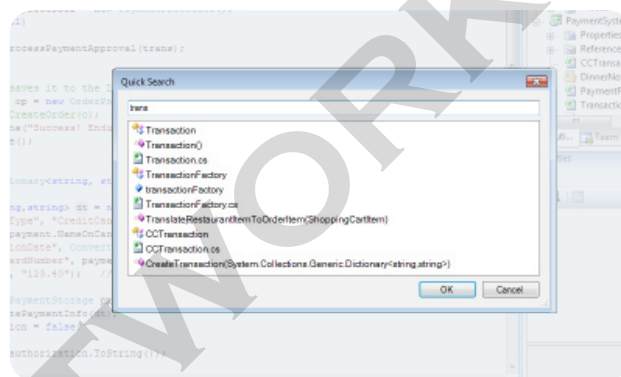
ProcessPaymentApproval(trans);

saves it to the
op = new Order
CreateOrder(o);
ne("Success! End
t();

ionary<string, st

ng,string> dt =
Type", "CreditCar
payment.NameOnCar
tionDate", Convert
ardNumber", paym
, "123.45"); //

PaymentStorage
tePaymentInfo(
tion = false;

authorization.ToString());

PaymentSyst
Properties
Reference
CCTransa
DinnerNo
PaymentP
Transactio

Team

Quick Search
trans
Transaction
Transaction()
Transaction.cs
TransactionFactory
transactionFactory
TransactionFactory.cs
TranslateRestaurantItemToOrderItem(ShoppingCartItem)
CCTransaction
CCTransaction.cs
CreateTransaction(System.Collections.Generic.Dictionary<string,string>)
OK
Cancel

WORK